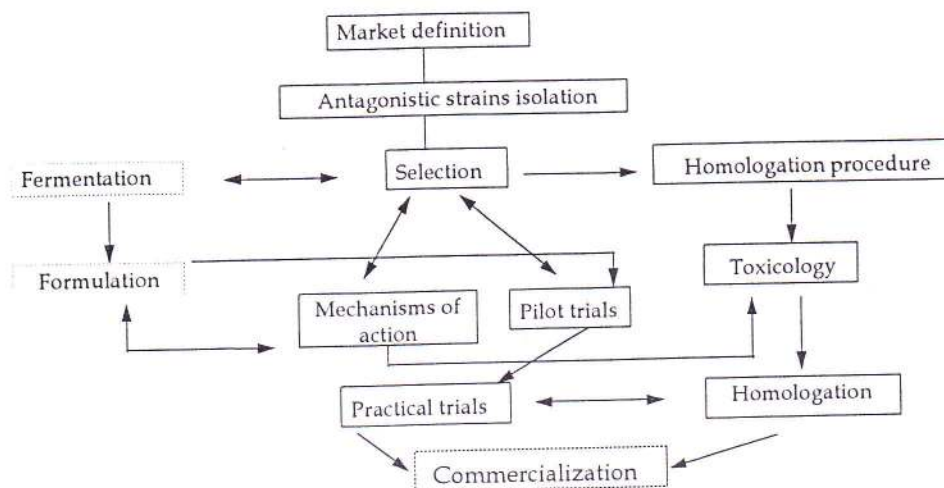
Market definition

Antagonistic strains isolation

Fermentation

Selection

Homologation procedure

Formulation

Toxicology

Mechanisms of action

Pilot trials

Practical trials

Homologation

Commercialization